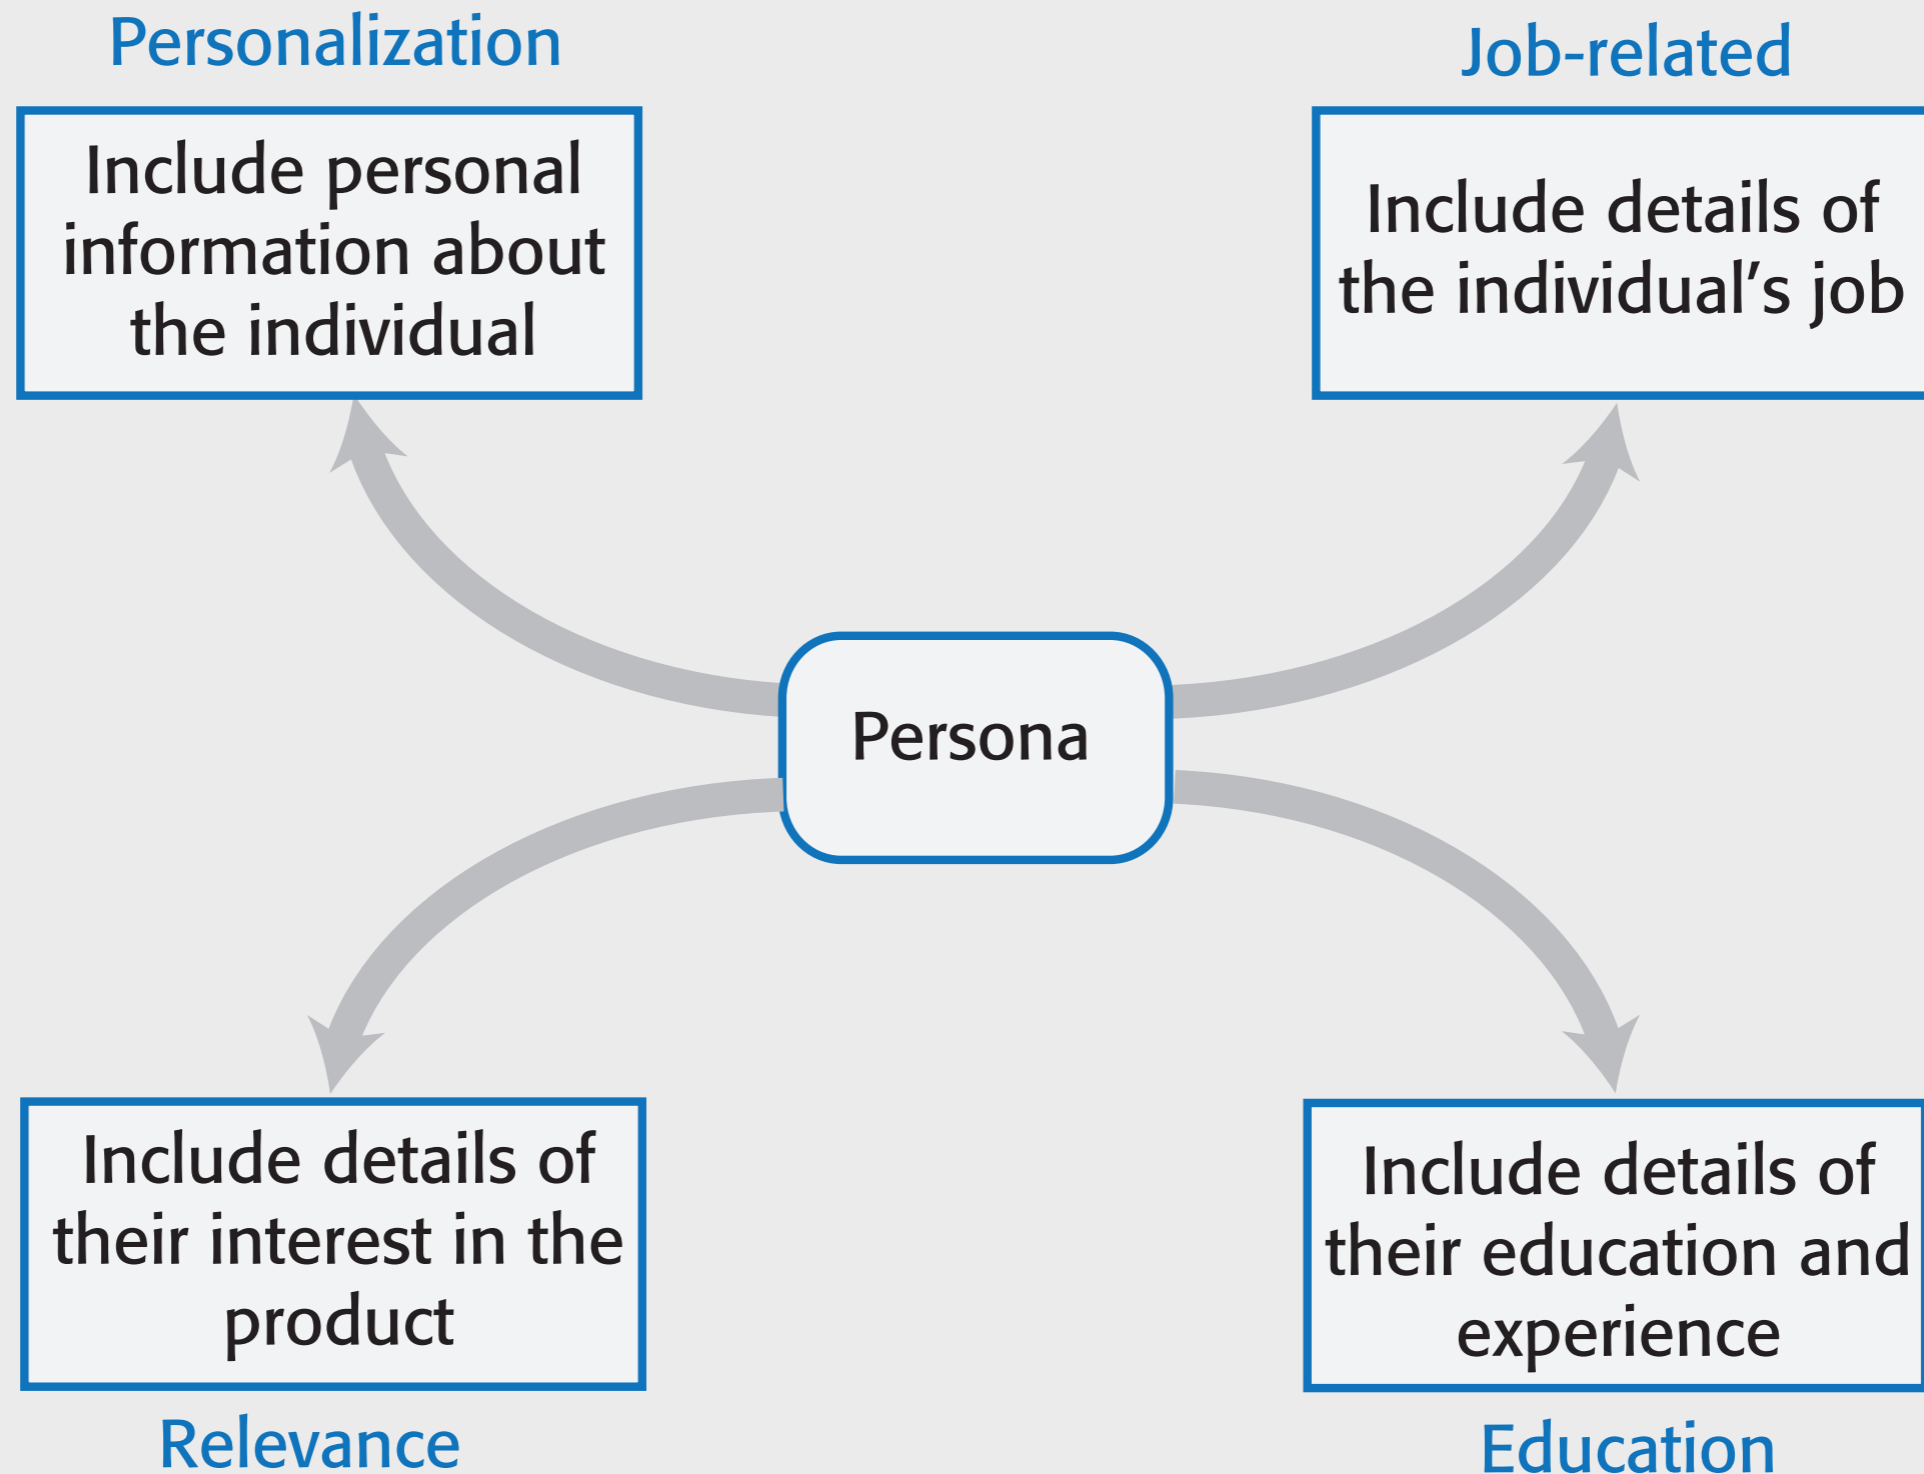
Personalization

Include personal information about the individual

Job-related

Include details of the individual’s job

Persona

Include details of their interest in the product

Relevance

Include details of their education and experience

Education